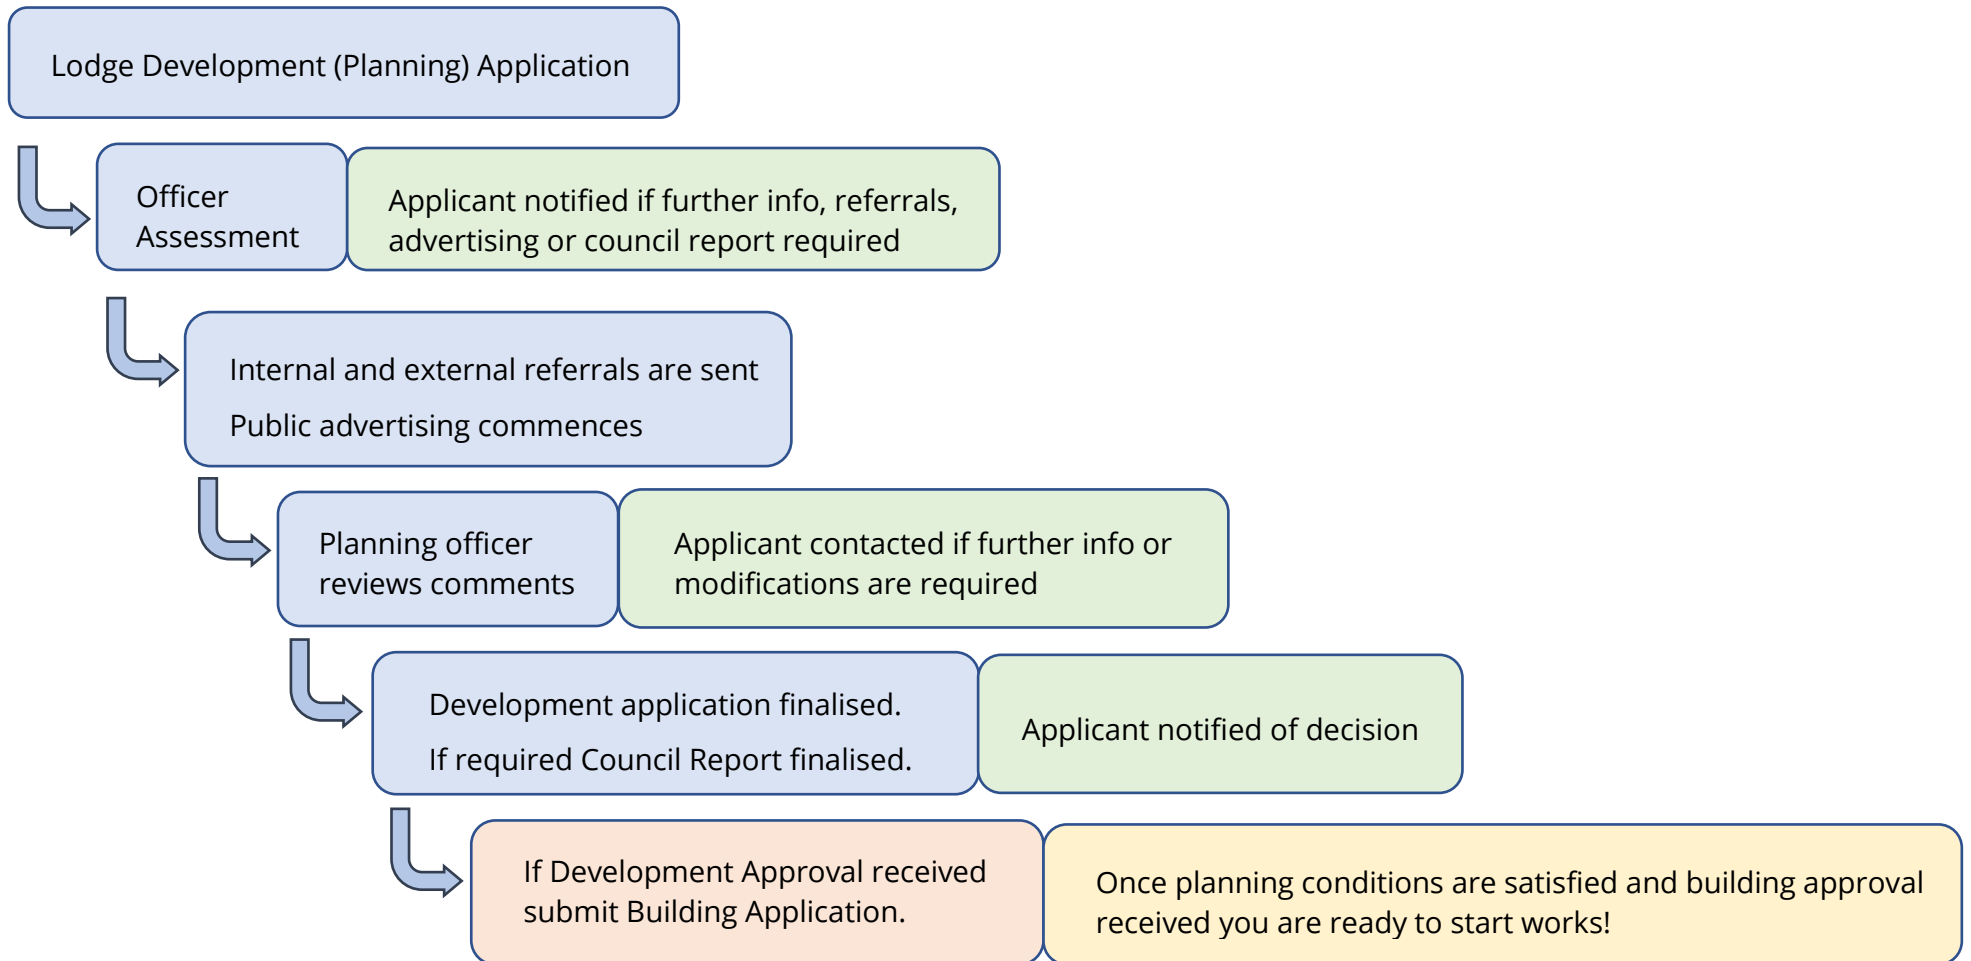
Lodge Development (Planning) Application

Officer Assessment

Applicant notified if further info, referrals, advertising or council report required

Internal and external referrals are sent

Public advertising commences

Planning officer reviews comments

Applicant contacted if further info or modifications are required

Development application finalised.

If required Council Report finalised.

Applicant notified of decision

If Development Approval received submit Building Application.

Once planning conditions are satisfied and building approval received you are ready to start works!